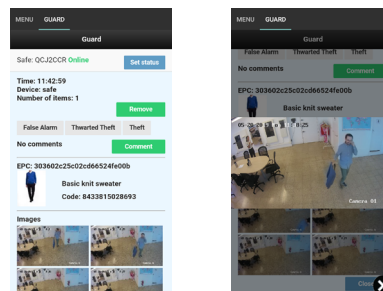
MENU GUARD

Guard

Safe: QCJ2CCR Online

Set status

Time: 11:42:59
Device: safe
Number of items: 1

Remove

False Alarm Thwarted Theft Theft

No comments

Comment

EPC: 303602c25c02cd66524fe00b

Basic knit sweater
Code: 8433815028693

Images

MENU GUARD

False Alarm Thwarted Theft Theft

No comments

Comment

EPC: 303602c25c02cd66524fe00b

Basic knit sweater

05-20-20 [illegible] 8:25

Camera 01

Close